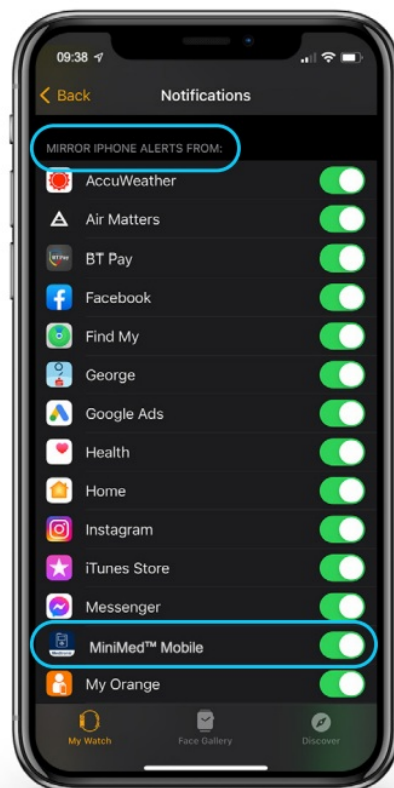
09:38

Back

Notifications

MIRROR IPHONE ALERTS FROM:

AccuWeather

Air Matters

BT Pay

Facebook

Find My

George

Google Ads

Health

Home

Instagram

iTunes Store

Messenger

MiniMed™ Mobile

My Orange

My Watch

Face Gallery

Discover